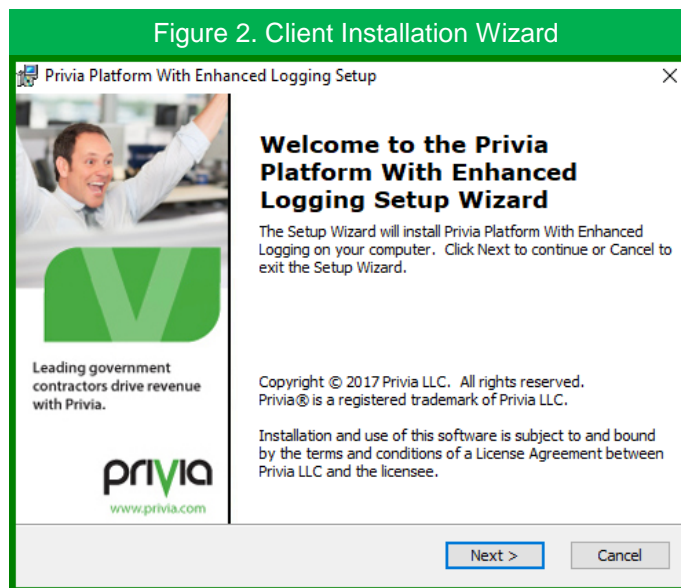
Figure 2. Client Installation Wizard

Privia Platform With Enhanced Logging Setup

×

Leading government contractors drive revenue with Privia.

privia

www.privia.com

Welcome to the Privia Platform With Enhanced Logging Setup Wizard

The Setup Wizard will install Privia Platform With Enhanced Logging on your computer. Click Next to continue or Cancel to exit the Setup Wizard.

Copyright © 2017 Privia LLC. All rights reserved.
Privia® is a registered trademark of Privia LLC.

Installation and use of this software is subject to and bound by the terms and conditions of a License Agreement between Privia LLC and the licensee.

Next >

Cancel